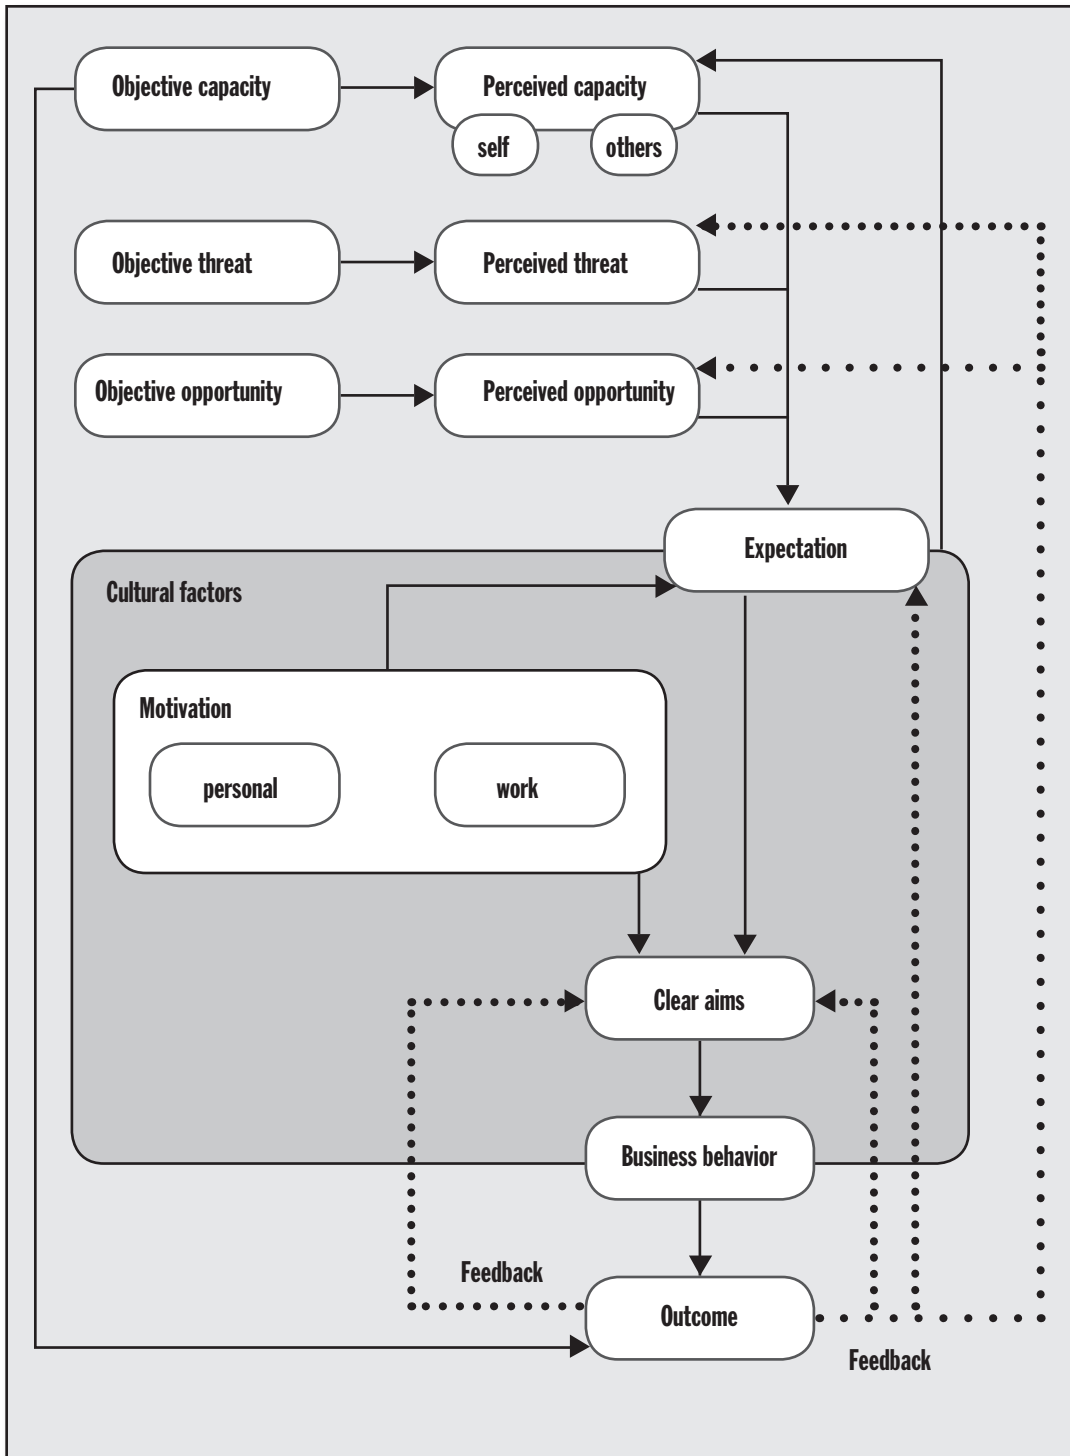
Objective capacity

Perceived capacity

self

others

Objective threat

Perceived threat

Objective opportunity

Perceived opportunity

Expectation

Cultural factors

Motivation

personal

work

Clear aims

Business behavior

Feedback

Outcome

Feedback